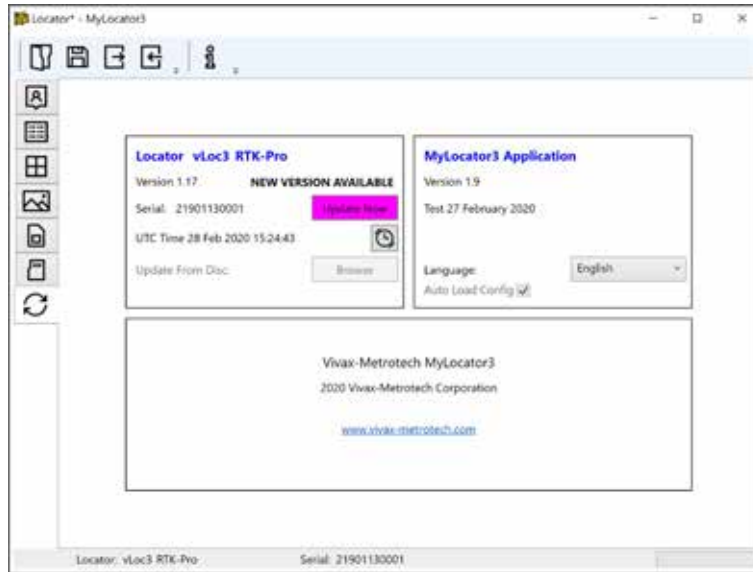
Locator* - MyLocator3

Locator vLoc3 RTK-Pro

Version 1.17 NEW VERSION AVAILABLE

Serial: 21901130001 Update Now

UTC Time 28 Feb 2020 15:24:43

Update From Disc Browse

MyLocator3 Application

Version 1.9

Test 27 February 2020

Language English

Auto Load Config

Vivax-Metrotech MyLocator3

2020 Vivax-Metrotech Corporation

www.vivax-metrotech.com

Locator: vLoc3 RTK-Pro Serial: 21901130001